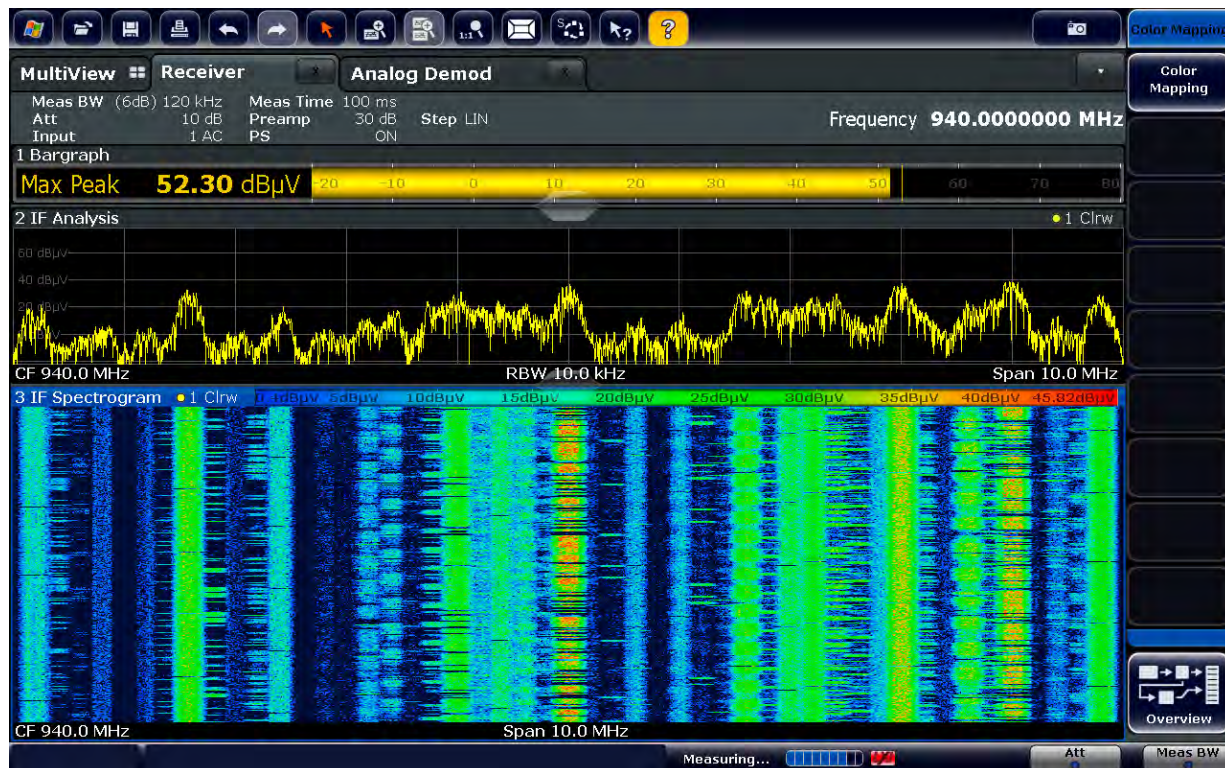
Color Mapping

MultiView Receiver Analog Demod

Color Mapping

Meas BW (6dB) 120 kHz Meas Time 100 ms
Att 10 dB Preamp 30 dB Step LIN
Input 1 AC PS ON

Frequency 940.0000000 MHz

1 Bargraph

Max Peak 52.30 dBµV -20 -10 0 10 20 30 40 50 60 70 80

2 IF Analysis ● 1 Clrw

60 dBµV
40 dBµV
20 dBµV

CF 940.0 MHz RBW 10.0 kHz Span 10.0 MHz

3 IF Spectrogram ● 1 Clrw 0 dBµV 5dBµV 10dBµV 15dBµV 20dBµV 25dBµV 30dBµV 35dBµV 40dBµV 45.82dBµV

CF 940.0 MHz Span 10.0 MHz

Overview

Measuring...

Att

Meas BW